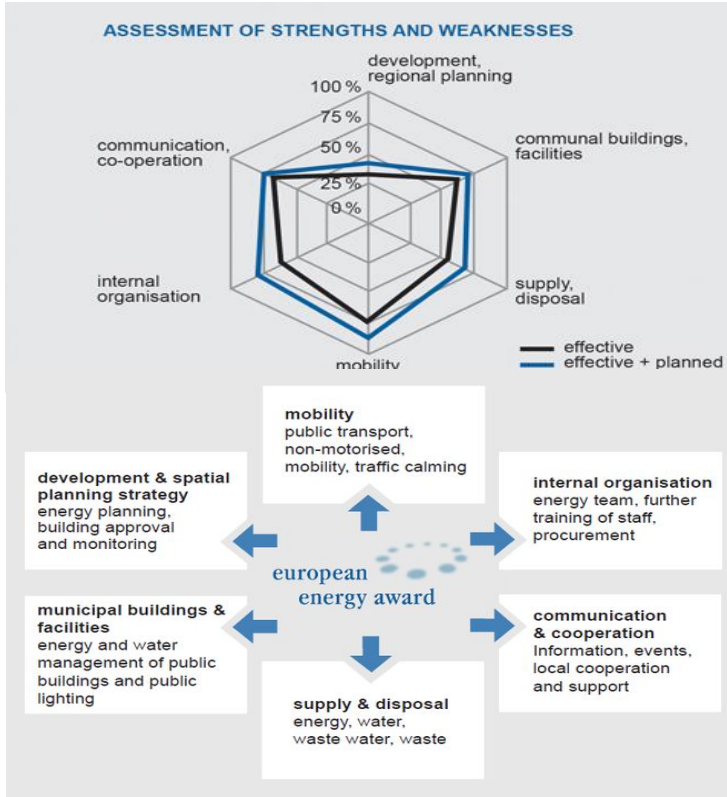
ASSESSMENT OF STRENGTHS AND WEAKNESSES

development, regional planning

100 %
75 %
50 %
25 %
0 %

communication, co-operation

communal buildings, facilities

internal organisation

supply, disposal

mobility

effective
effective + planned

mobility
public transport, non-motorised, mobility, traffic calming

development & spatial planning strategy
energy planning, building approval and monitoring

internal organisation
energy team, further training of staff, procurement

european energy award

municipal buildings & facilities
energy and water management of public buildings and public lighting

communication & cooperation
Information, events, local cooperation and support

supply & disposal
energy, water, waste water, waste